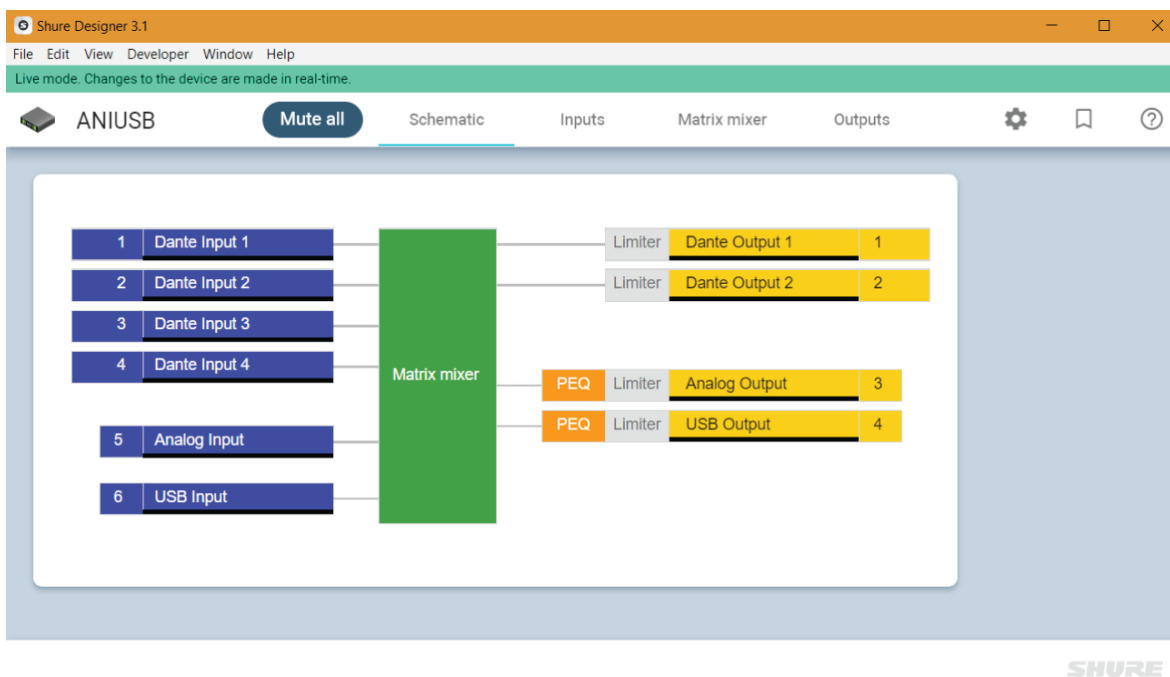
Shure Designer 3.1

File Edit View Developer Window Help

Live mode. Changes to the device are made in real-time.

ANIUSB

Mute all

Schematic

Inputs

Matrix mixer

Outputs

1 Dante Input 1

2 Dante Input 2

3 Dante Input 3

4 Dante Input 4

5 Analog Input

6 USB Input

Matrix mixer

Limiter Dante Output 1 1

Limiter Dante Output 2 2

PEQ Limiter Analog Output 3

PEQ Limiter USB Output 4

SHURE